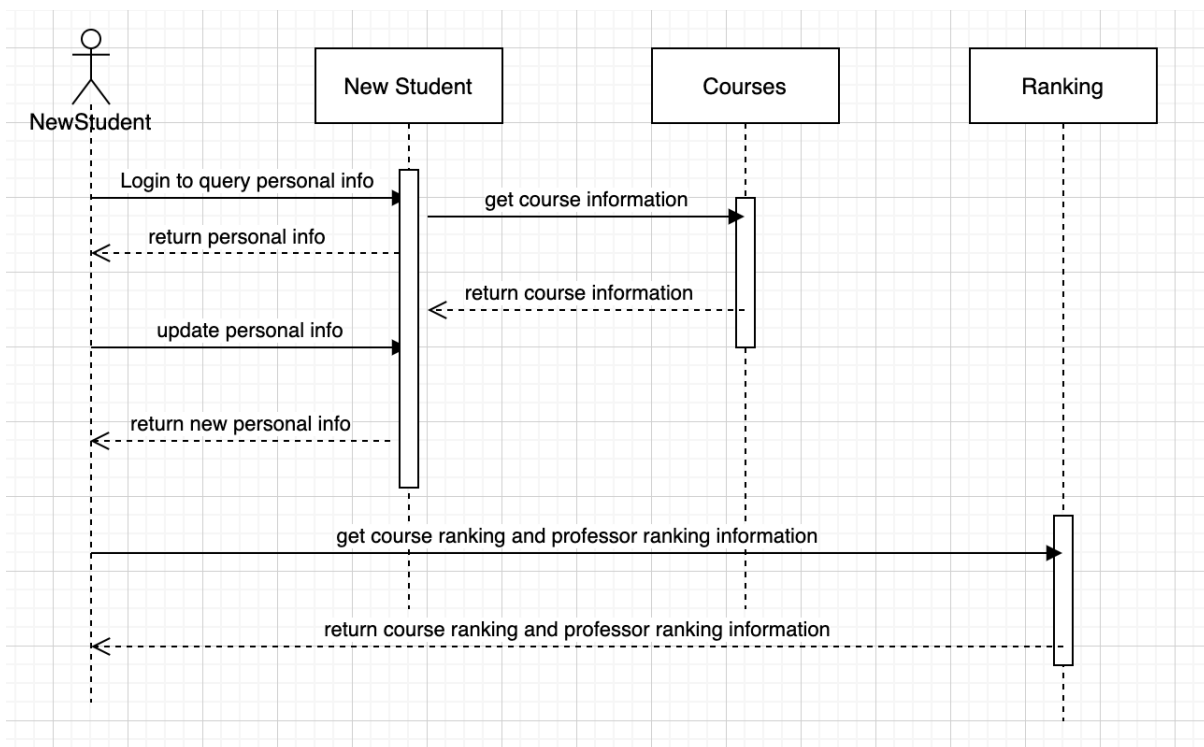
NewStudent

New Student

Courses

Ranking

Login to query personal info

get course information

return personal info

return course information

update personal info

return new personal info

get course ranking and professor ranking information

return course ranking and professor ranking information